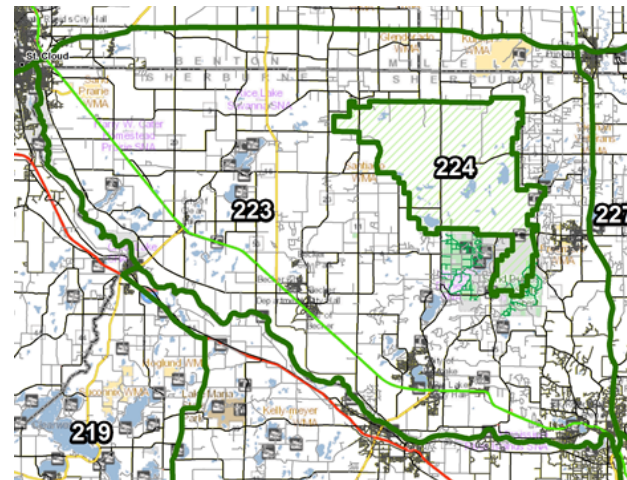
St. Cloud
BENTON
SHERBURNE
MILLE LACS
SHERBURNE
Glendorado WMA
Kunkel WMA
Sand Prairie WMA
Uncle Lake Savanna SNA
Harry W. Cater Homestead Prairie SNA
Santiago WMA
224
223
227
219
Ringland WMA
Kelly-Meyer WMA
Lake Maria
Department of Natural Resources
Becker
Clearwater